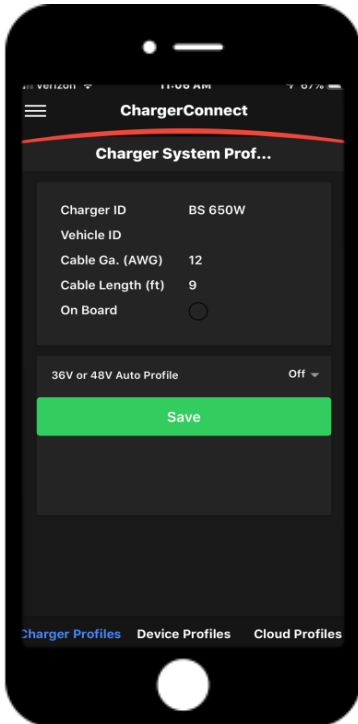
Verizon 11:08 AM 67%

ChargerConnect

Charger System Prof...

| Charger ID | BS 650W |
|---|---|
| Vehicle ID | |
| Cable Ga. (AWG) | 12 |
| Cable Length (ft) | 9 |
| On Board | |

36V or 48V Auto Profile Off

Save

Charger Profiles Device Profiles Cloud Profiles